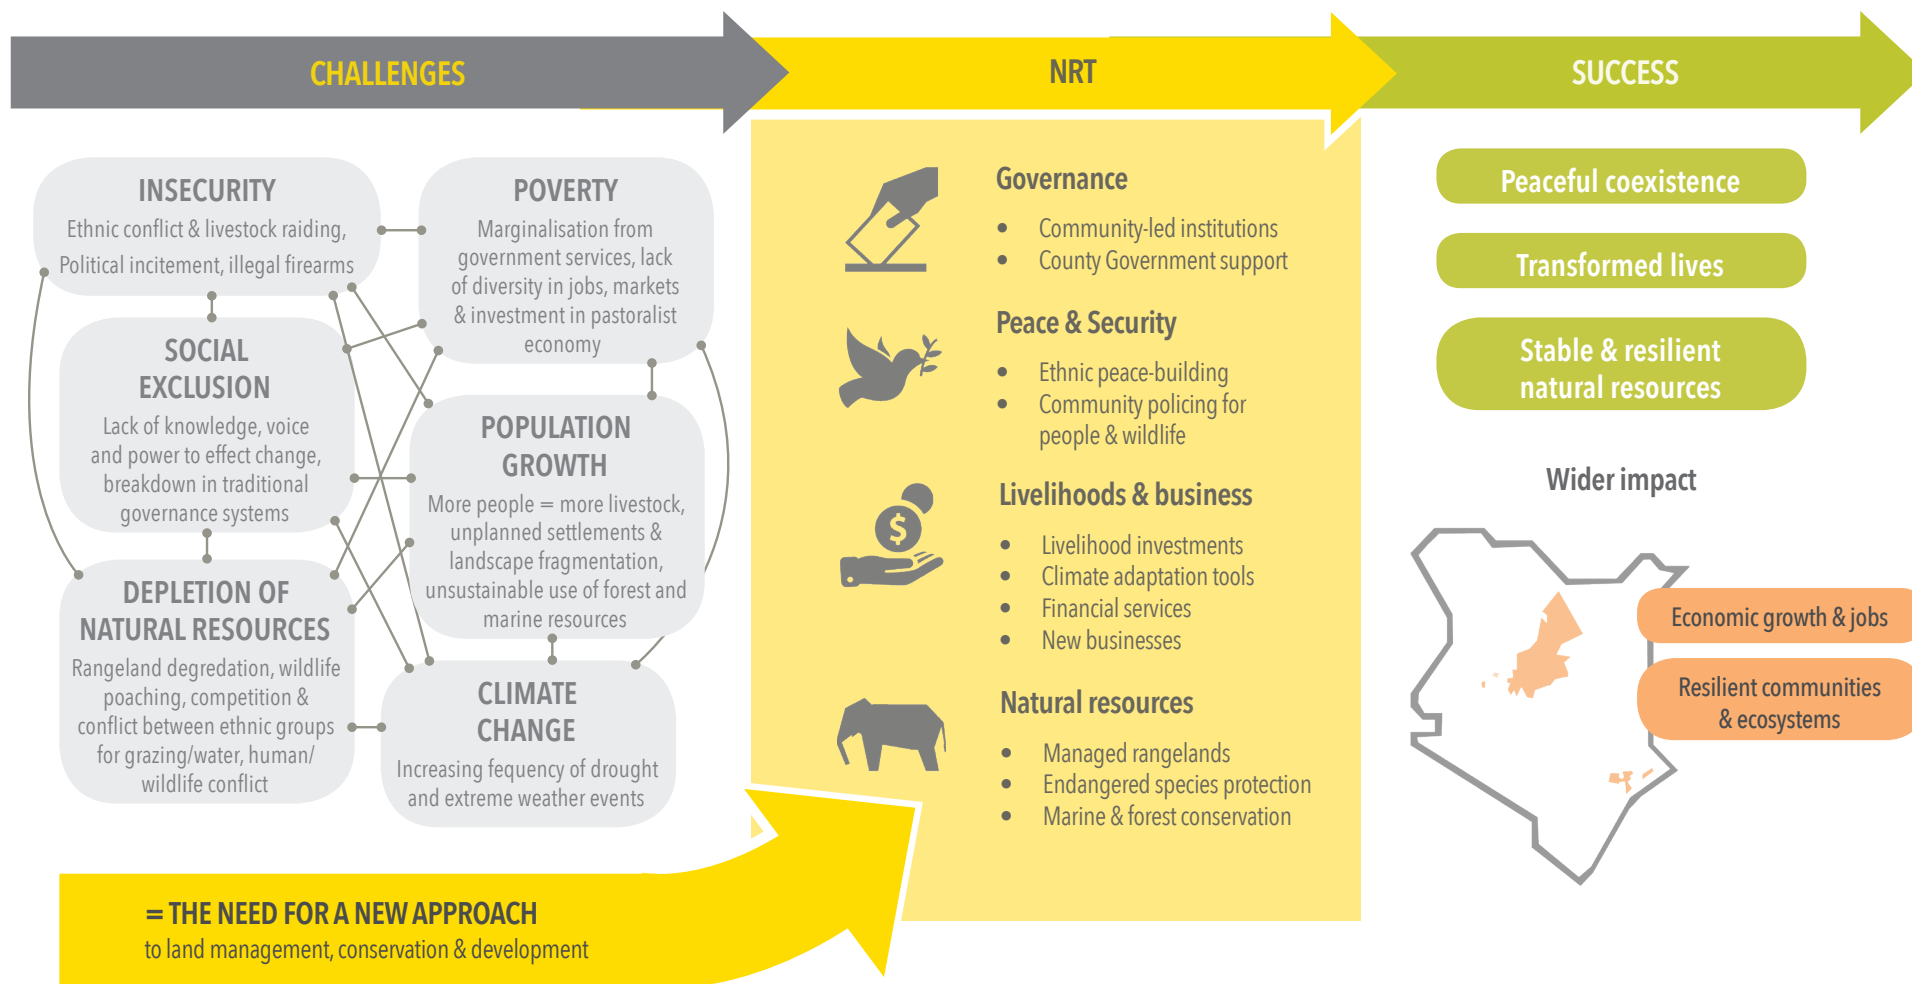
CHALLENGES

NRT

SUCCESS

INSECURITY
Ethnic conflict & livestock raiding, Political incitement, illegal firearms

POVERTY
Marginalisation from government services, lack of diversity in jobs, markets & investment in pastoralist economy

SOCIAL EXCLUSION
Lack of knowledge, voice and power to effect change, breakdown in traditional governance systems

POPULATION GROWTH
More people = more livestock, unplanned settlements & landscape fragmentation, unsustainable use of forest and marine resources

DEPLETION OF NATURAL RESOURCES
Rangeland degredation, wildlife poaching, competition & conflict between ethnic groups for grazing/water, human/ wildlife conflict

CLIMATE CHANGE
Increasing fequency of drought and extreme weather events

= THE NEED FOR A NEW APPROACH
to land management, conservation & development

Governance
- Community-led institutions
- County Government support

Peace & Security
- Ethnic peace-building
- Community policing for people & wildlife

Livelihoods & business
- Livelihood investments
- Climate adaptation tools
- Financial services
- New businesses

Natural resources
- Managed rangelands
- Endangered species protection
- Marine & forest conservation

Peaceful coexistence

Transformed lives

Stable & resilient natural resources

Wider impact

Economic growth & jobs

Resilient communities & ecosystems